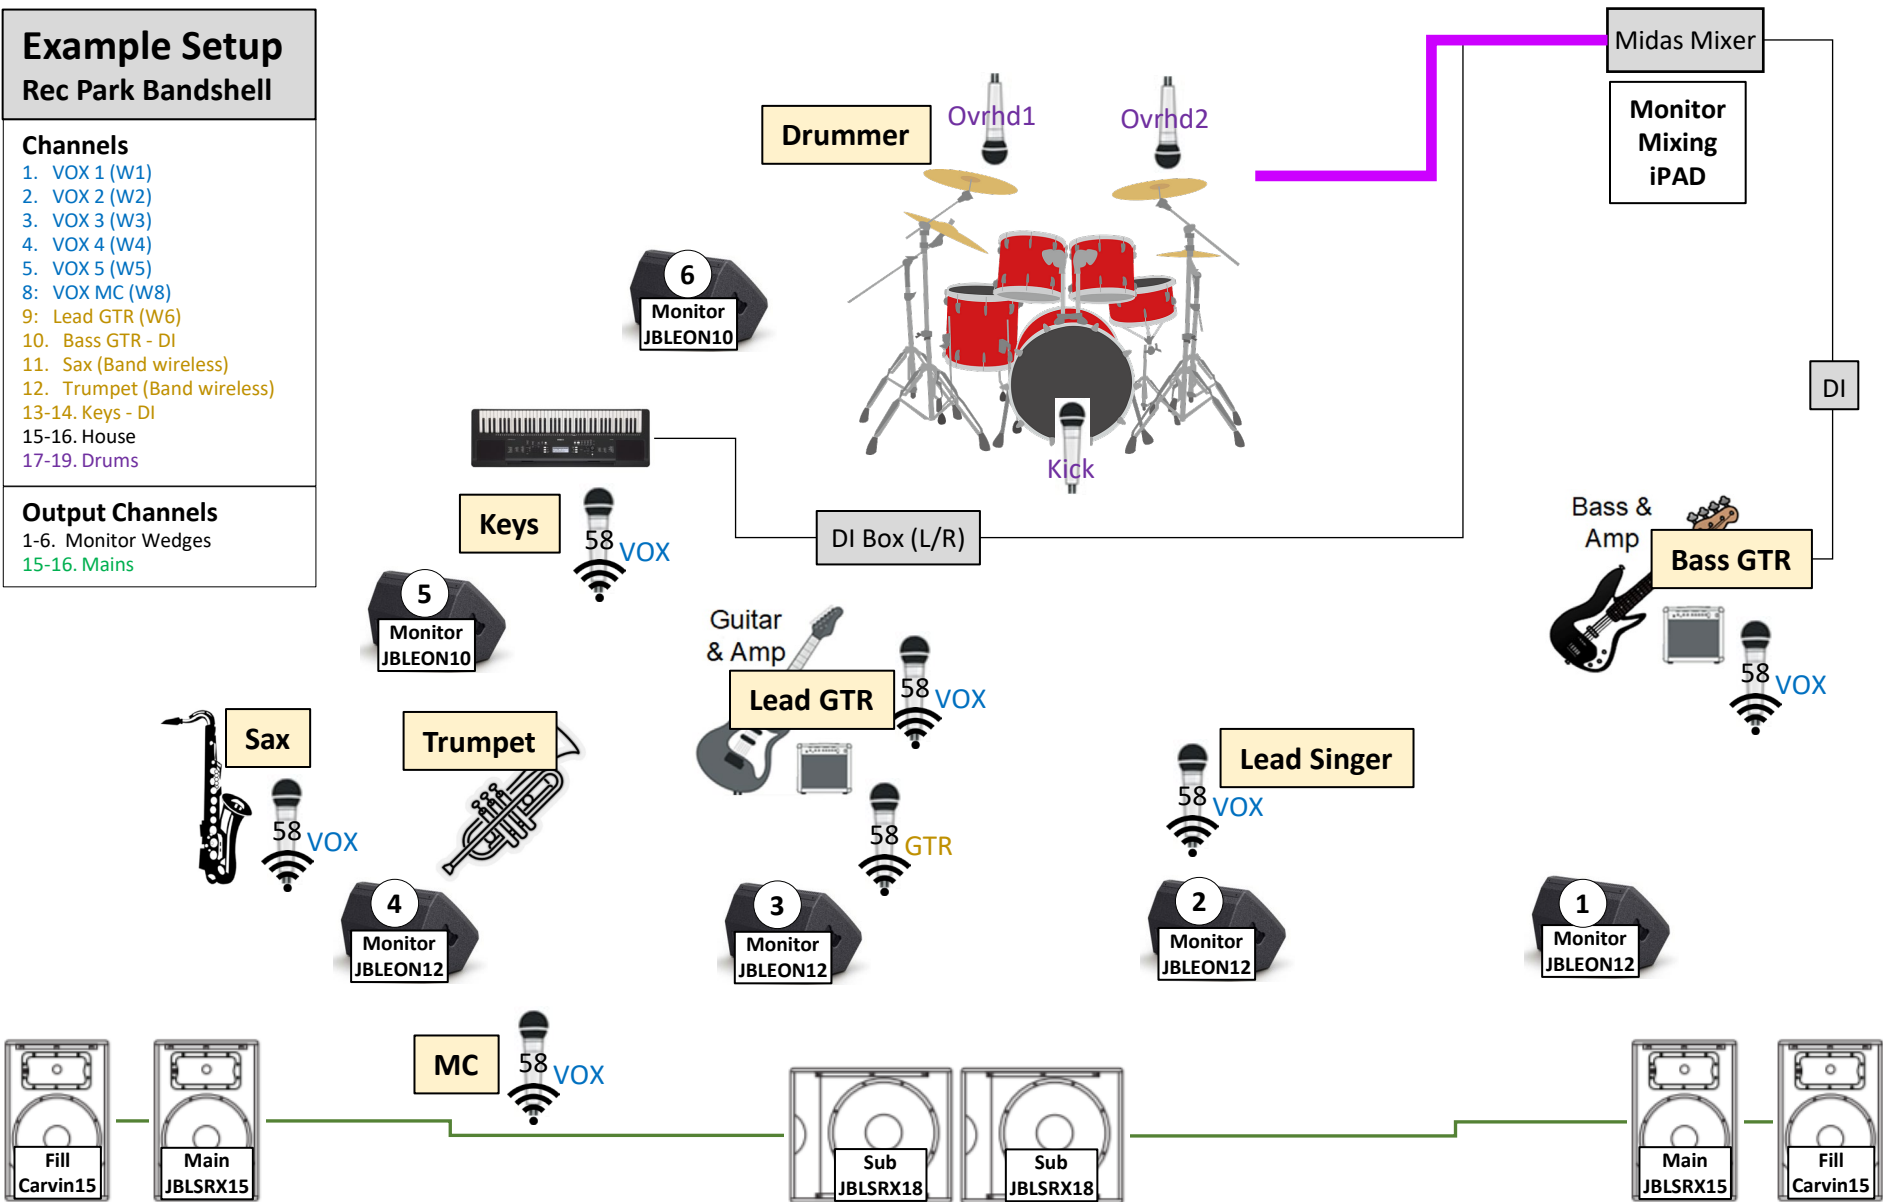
Example Setup
Rec Park Bandshell

Channels
1. VOX 1 (W1)
2. VOX 2 (W2)
3. VOX 3 (W3)
4. VOX 4 (W4)
5. VOX 5 (W5)
8: VOX MC (W8)
9: Lead GTR (W6)
10. Bass GTR - DI
11. Sax (Band wireless)
12. Trumpet (Band wireless)
13-14. Keys - DI
15-16. House
17-19. Drums

Output Channels
1-6. Monitor Wedges
15-16. Mains

Midas Mixer

Monitor Mixing iPAD

Drummer

Ovrhd1

Ovrhd2

Kick

6
Monitor
JBLEON10

Keys

58 VOX

DI Box (L/R)

DI

Bass & Amp

Bass GTR

58 VOX

5
Monitor
JBLEON10

Guitar & Amp

Lead GTR

58 VOX

Sax

58 VOX

Trumpet

58 GTR

Lead Singer

58 VOX

4
Monitor
JBLEON12

3
Monitor
JBLEON12

2
Monitor
JBLEON12

1
Monitor
JBLEON12

MC

58 VOX

Fill
Carvin15

Main
JBLSRX15

Sub
JBLSRX18

Sub
JBLSRX18

Main
JBLSRX15

Fill
Carvin15